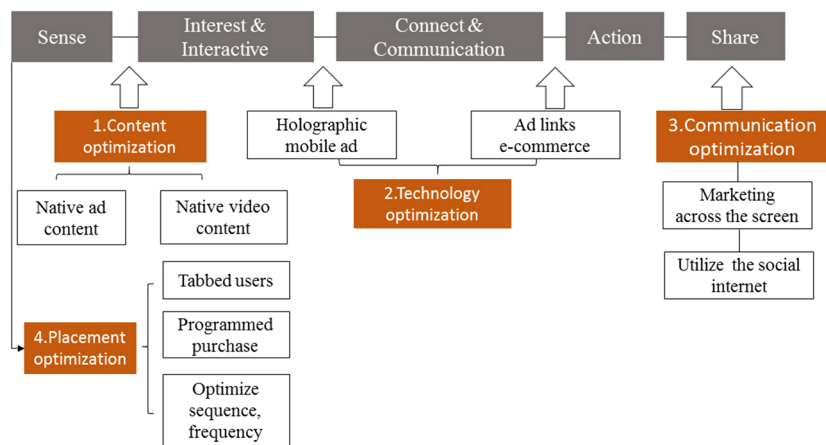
Sense

Interest & Interactive

Connect & Communication

Action

Share

1.Content optimization

Native ad content

Native video content

Holographic mobile ad

Ad links e-commerce

2.Technology optimization

3.Communication optimization

Marketing across the screen

Utilize the social internet

4.Placement optimization

Tabbed users

Programmed purchase

Optimize sequence, frequency